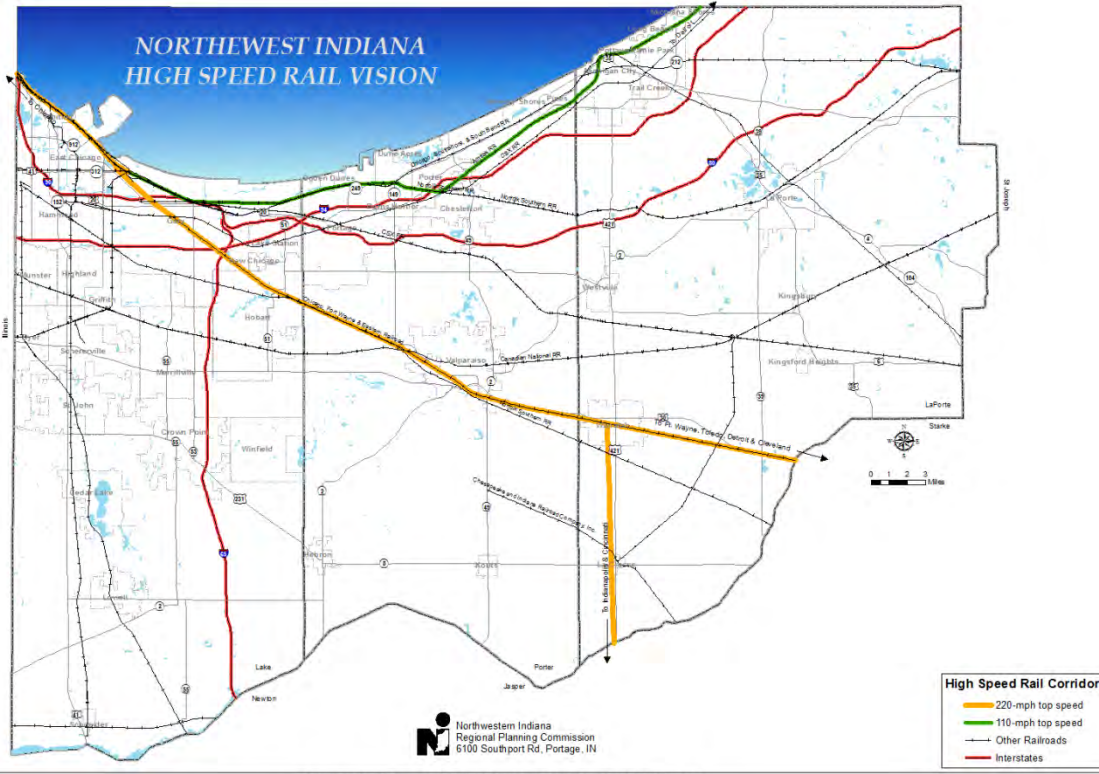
NORTHEWEST INDIANA
HIGH SPEED RAIL VISION

East Chicago
Hammond
Munster
Highland
Griffith
Dyer
Schererville
Merrillville
St. John
Crown Point
Winfield
Cedar Lake
Lowell
Schneider
Hobart
Lake Station
New Chicago
Gary
Ogden Dunes
Dune Acres
Portage
Porter
Burns Harbor
Chesterton
Beverly Shores
Michiana Shores
Trail Creek
Michigan City
Long Beach
Westville
Kingsbury
Kingsford Heights
Valparaiso
Wanatah
Hebron
Kouts
LaCrosse
La Porte
LaPorte
Starke
St. Joseph
Illinois
Lake
Newton
Porter
Jasper

Canadian National RR
Norfolk Southern RR
Chesapeake and Indiana Railroad Company, Inc.
To Indianapolis & Cincinnati
To Ft. Wayne, Toledo, Detroit & Cleveland
Chicago, Fort Wayne & Eastern Railroad
Chicago South Shore & South Bend RR

912
312
152
20
12
51
249
149
94
80
65
421
2
35
104
6
55
30
231
8
41
49
39
212
4
2

0 1 2 3 Miles

Northwestern Indiana
Regional Planning Commission
6100 Southport Rd, Portage, IN

High Speed Rail Corridor
220-mph top speed
110-mph top speed
Other Railroads
Interstates